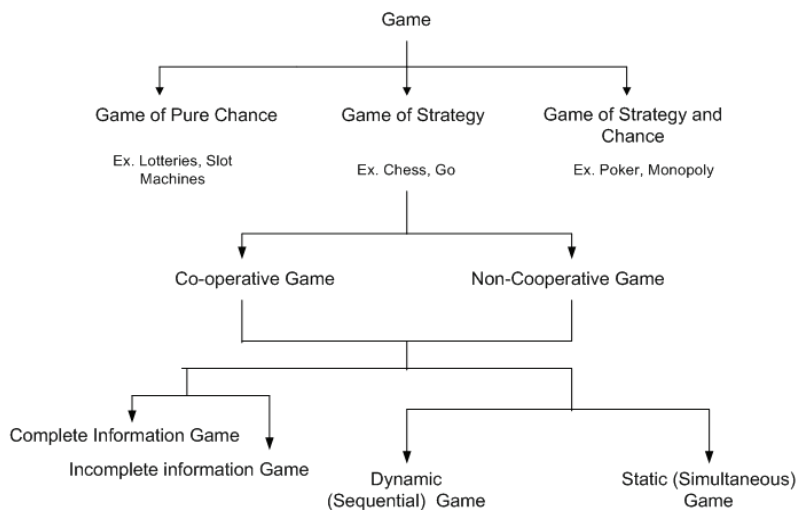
Game

Game of Pure Chance

Ex. Lotteries, Slot Machines

Game of Strategy

Ex. Chess, Go

Game of Strategy and Chance

Ex. Poker, Monopoly

Co-operative Game

Non-Cooperative Game

Complete Information Game

Incomplete information Game

Dynamic (Sequential) Game

Static (Simultaneous) Game